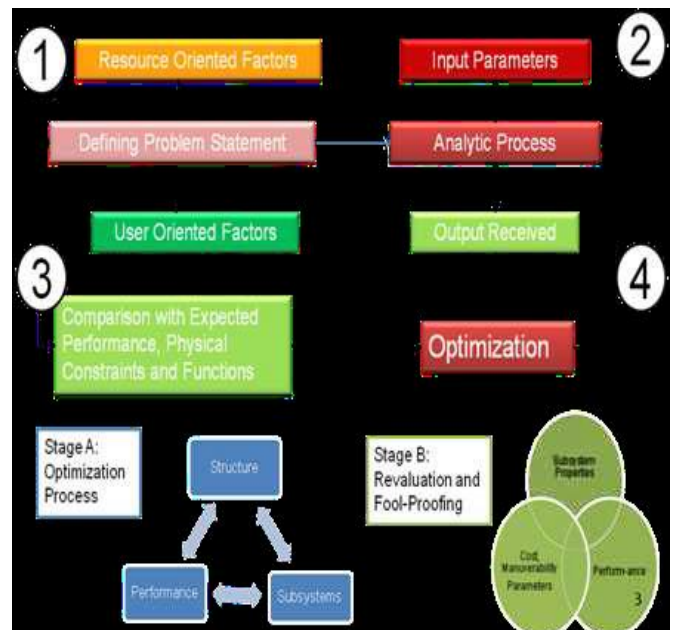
1

Resource Oriented Factors

Input Parameters

2

Defining Problem Statement

Analytic Process

User Oriented Factors

Output Received

3

4

Comparison with Expected Performance, Physical Constraints and Functions

Optimization

Stage A: Optimization Process

Structure

Performance

Subsystems

Stage B: Revaluation and Fool-Proofing

Subsystem Properties

Cost, Manoeuvrability Parameters

Perform-ance

3